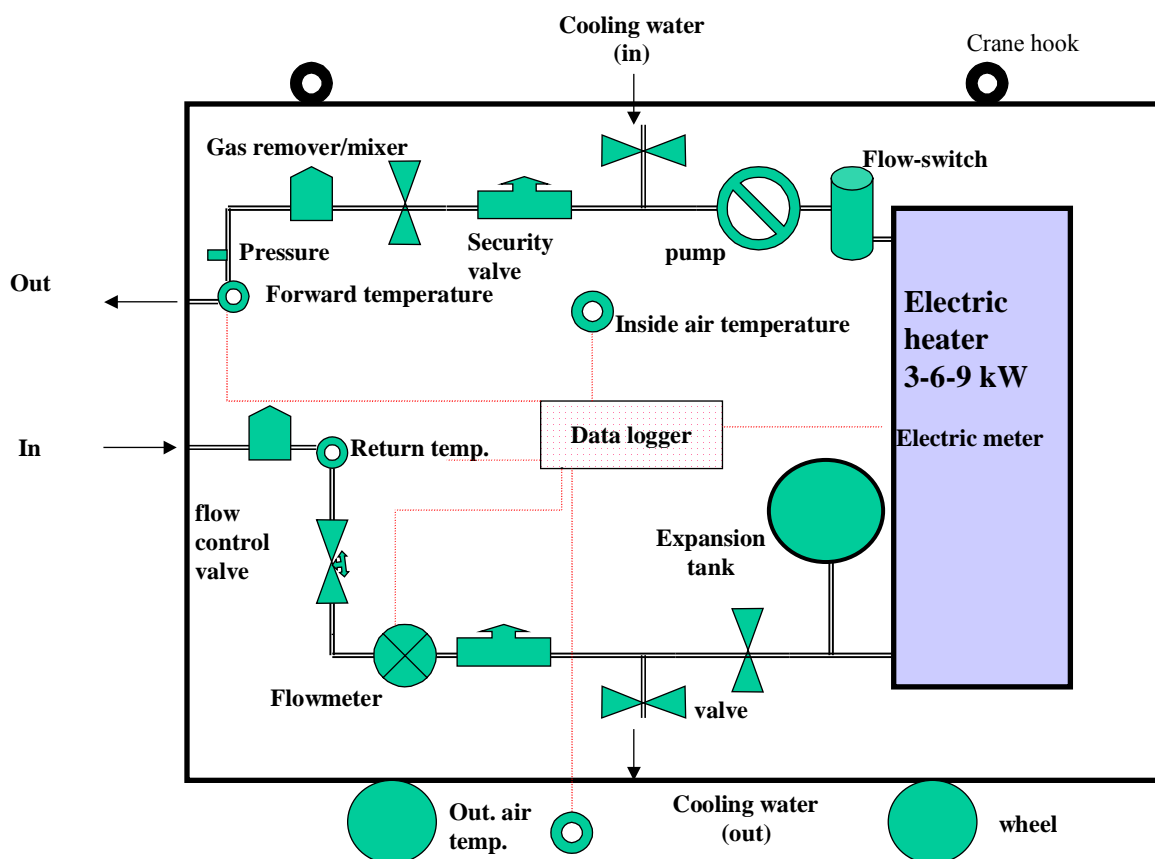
Cooling water (in)

Crane hook

Gas remover/mixer

Flow-switch

Pressure

Security valve

pump

Out

Forward temperature

Electric heater 3-6-9 kW

Inside air temperature

In

Data logger

Return temp.

Electric meter

flow control valve

Expansion tank

Flowmeter

valve

Out. air temp.

Cooling water (out)

wheel